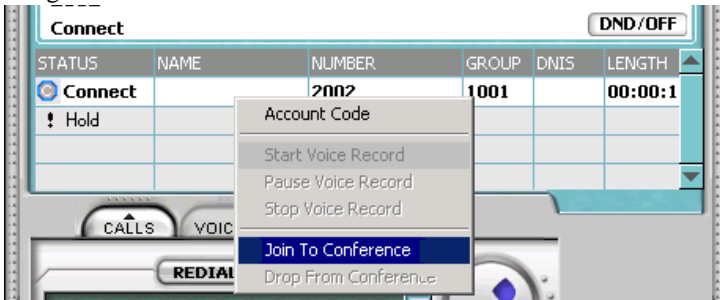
Connect

DND/OFF

| STATUS | NAME | NUMBER | GROUP | DNIS | LENGTH |
|---|---|---|---|---|---|
| Connect | | 2002 | 1001 | | 00:00:1 |
| Hold | | | | | |
| | | | | | |
| | | | | | |

Account Code

Start Voice Record

Pause Voice Record

Stop Voice Record

Join To Conference

Drop From Conference

CALLS

VOIC

REDIAL